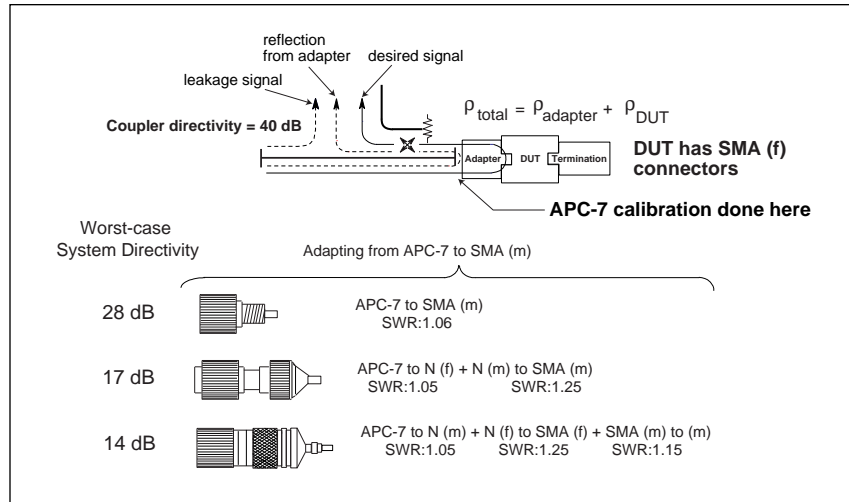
reflection from adapter

desired signal

leakage signal

$\rho_{total} = \rho_{adapter} + \rho_{DUT}$

Coupler directivity = 40 dB

Adapter

DUT

Termination

DUT has SMA (f) connectors

APC-7 calibration done here

Worst-case System Directivity

Adapting from APC-7 to SMA (m)

28 dB

APC-7 to SMA (m)
SWR:1.06

17 dB

APC-7 to N (f) + N (m) to SMA (m)
SWR:1.05 SWR:1.25

14 dB

APC-7 to N (m) + N (f) to SMA (f) + SMA (m) to (m)
SWR:1.05 SWR:1.25 SWR:1.15